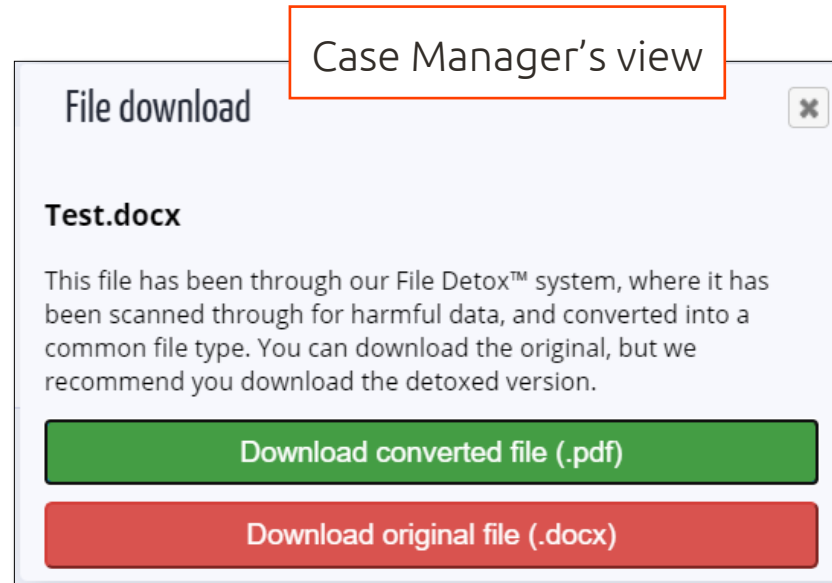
Case Manager's view

File download

Test.docx

This file has been through our File Detox™ system, where it has been scanned through for harmful data, and converted into a common file type. You can download the original, but we recommend you download the detoxed version.

Download converted file (.pdf)

Download original file (.docx)